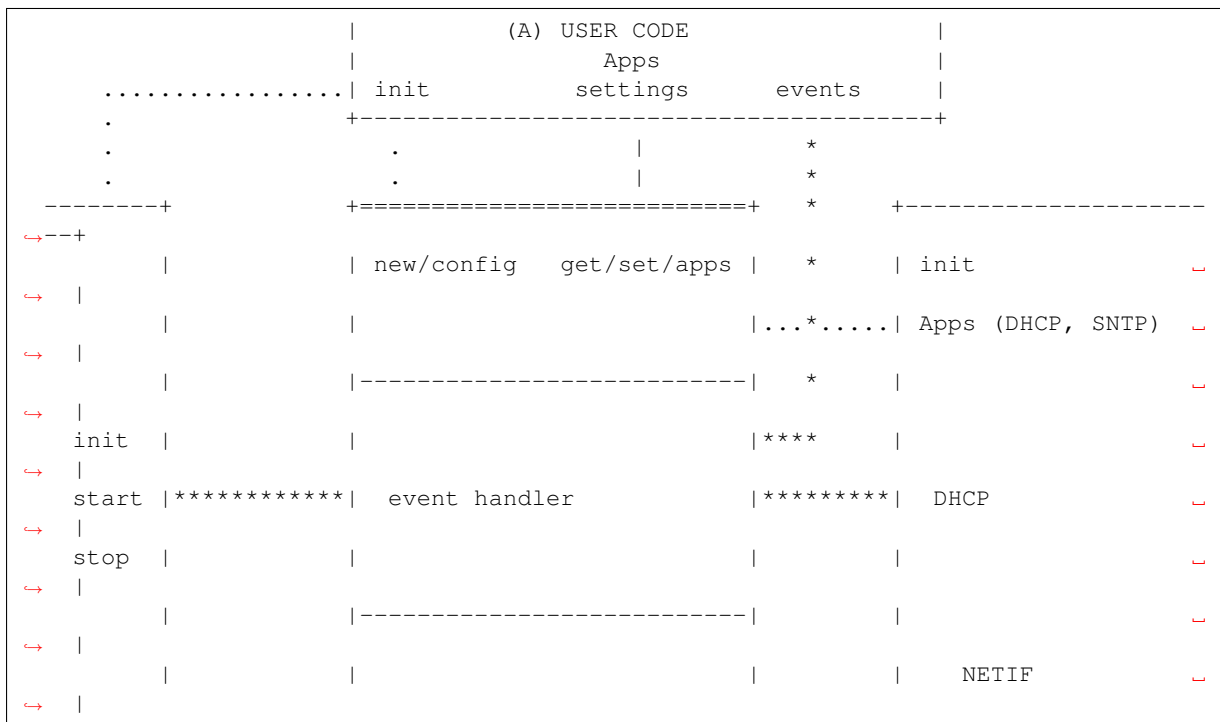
| (A) USER CODE |
| Apps |
................| init settings events |
. +----------------------------------------+
. . | *
. . | *
--------+ +==========================+ * +--------------------
--+
| | new/config get/set/apps | * | init
|
| | |...*.....| Apps (DHCP, SNTP)
|
| |--------------------------| * |
|
init | | |**** |
|
start |************| event handler |*********| DHCP
|
stop | | | |
|
| |--------------------------| |
|
| | | | NETIF
|